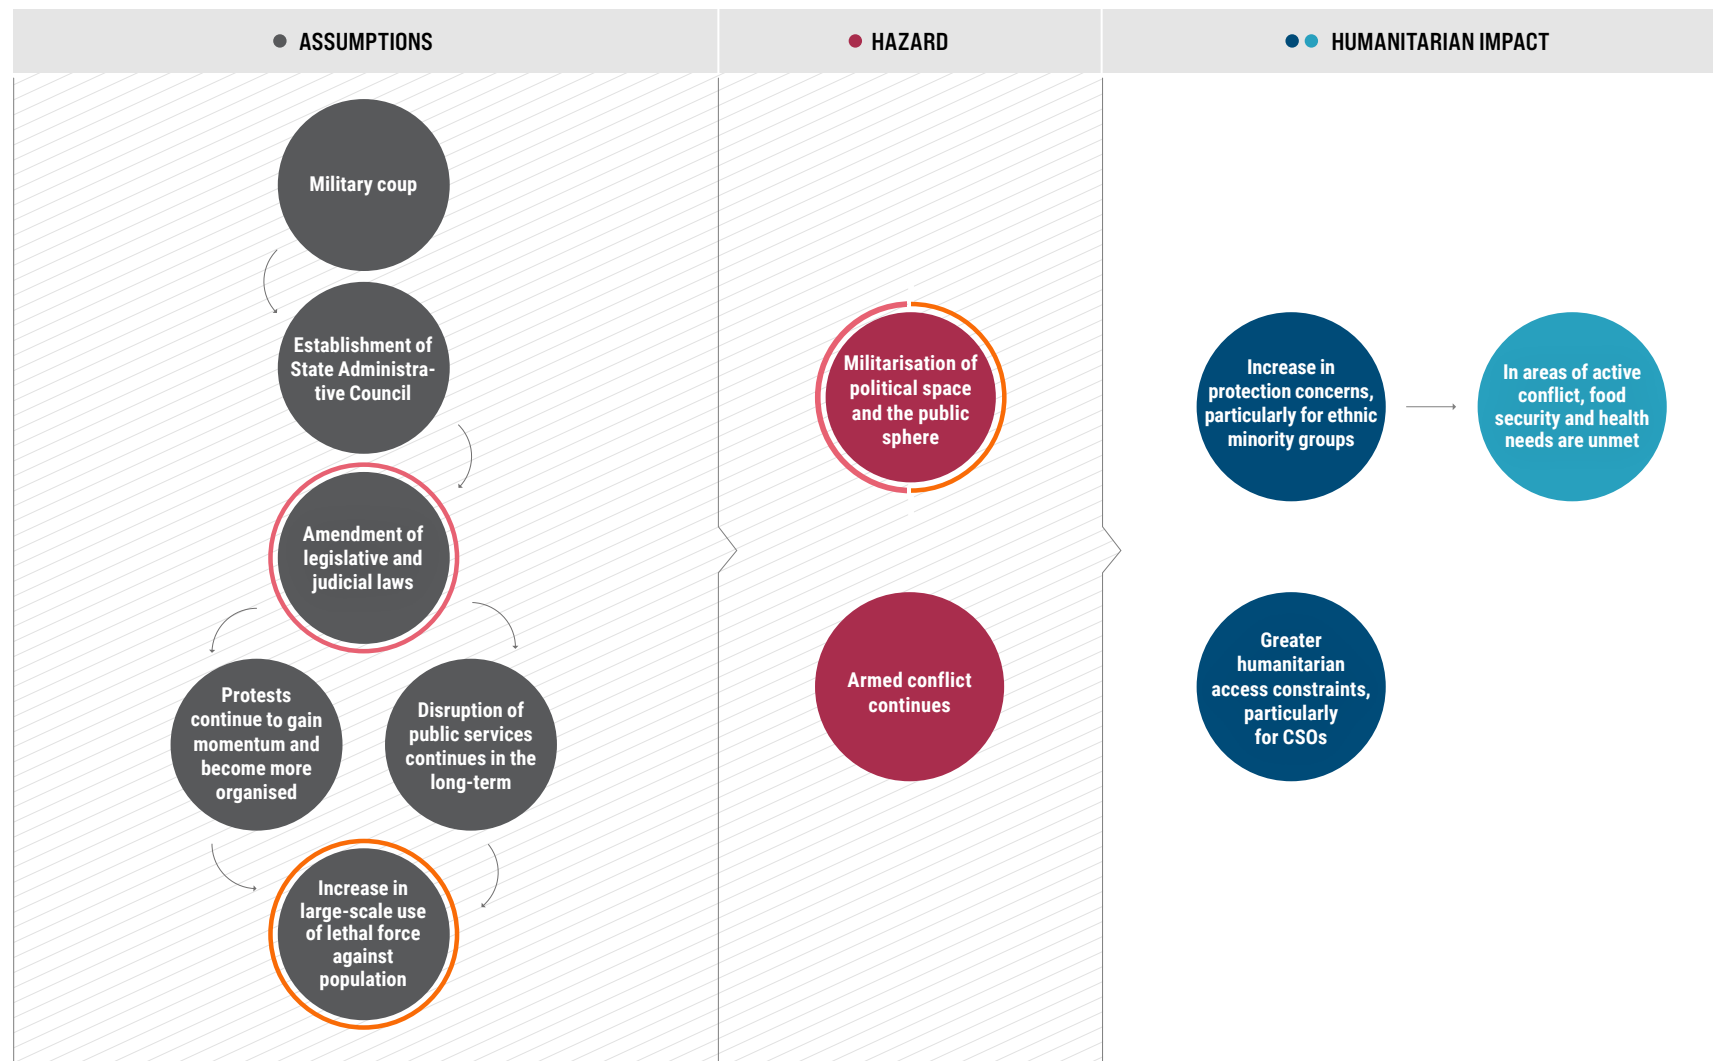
ASSUMPTIONS

HAZARD

HUMANITARIAN IMPACT

Military coup

Establishment of State Administrative Council

Amendment of legislative and judicial laws

Protests continue to gain momentum and become more organised

Disruption of public services continues in the long-term

Increase in large-scale use of lethal force against population

Militarisation of political space and the public sphere

Armed conflict continues

Increase in protection concerns, particularly for ethnic minority groups

In areas of active conflict, food security and health needs are unmet

Greater humanitarian access constraints, particularly for CSOs